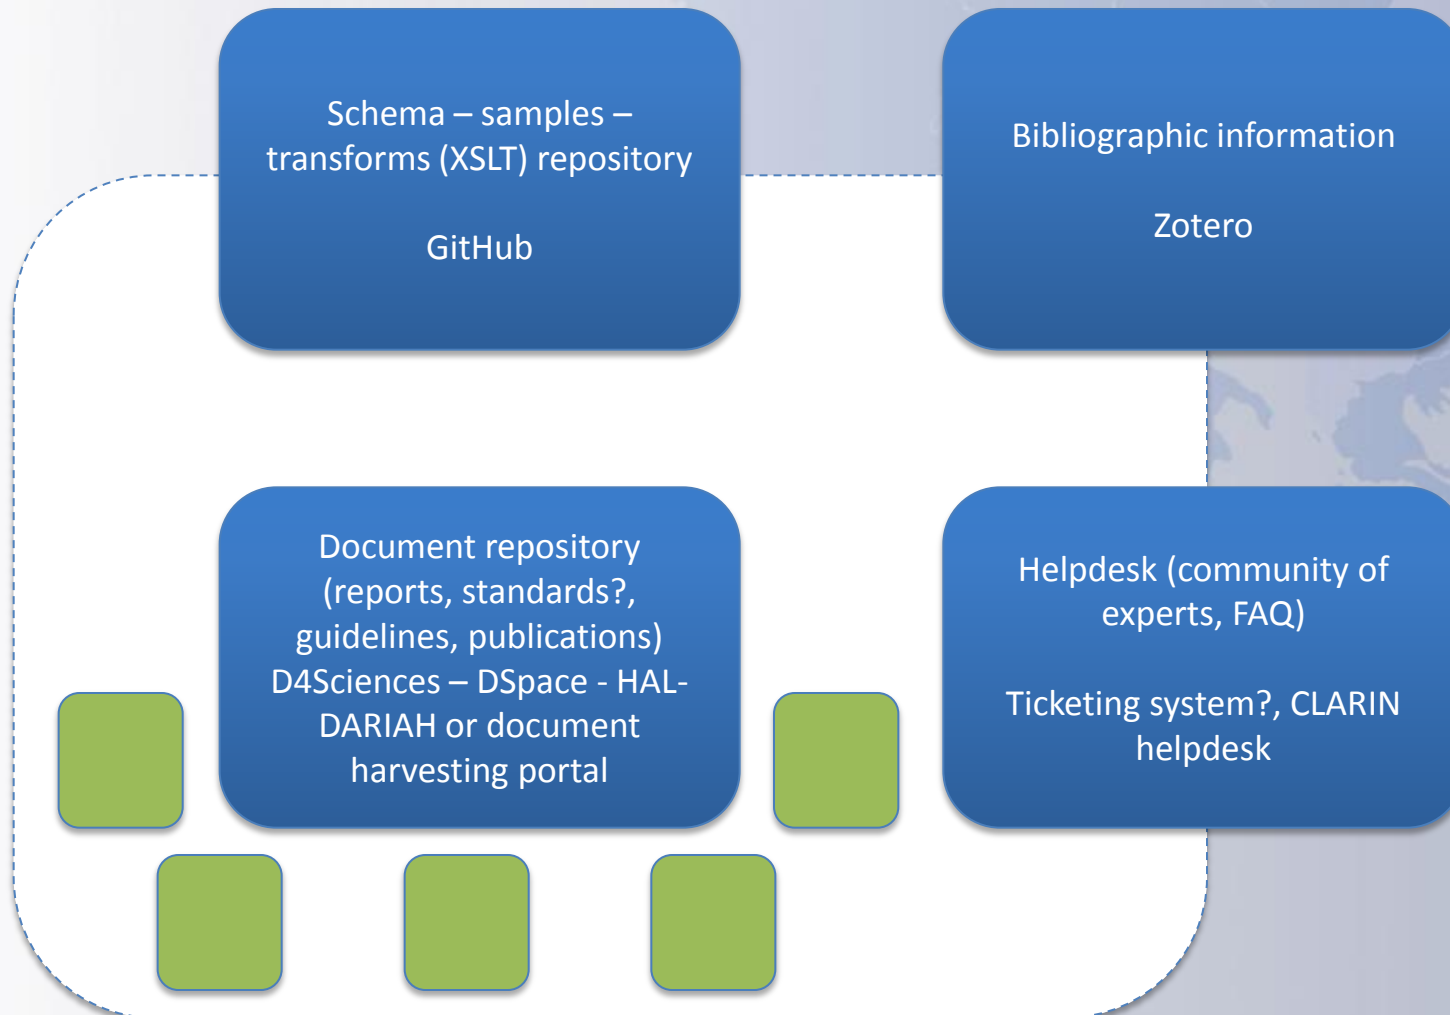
Schema – samples – transforms (XSLT) repository

GitHub

Bibliographic information

Zotero

Document repository (reports, standards?, guidelines, publications) D4Sciences – DSpace - HAL-DARIAH or document harvesting portal

Helpdesk (community of experts, FAQ)

Ticketing system?, CLARIN helpdesk